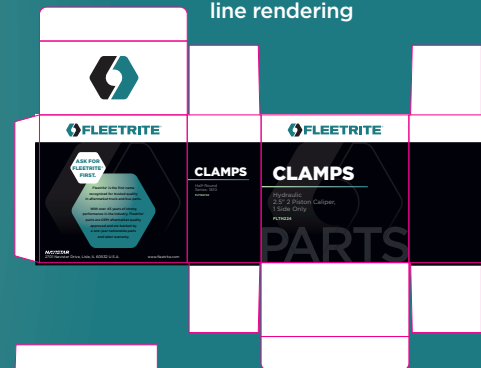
line rendering

FLEETRITE

FLEETRITE

ASK FOR FLEETRITE® FIRST.

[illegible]

NAVISTAR
2701 Navistar Drive, Lisle, IL 60532 U.S.A.

www.fleetrite.com

CLAMPS

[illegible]

FLEETRITE

CLAMPS

Hydraulic
2.5" 2 Piston Caliper,
1 Side Only

FLTH224

PARTS